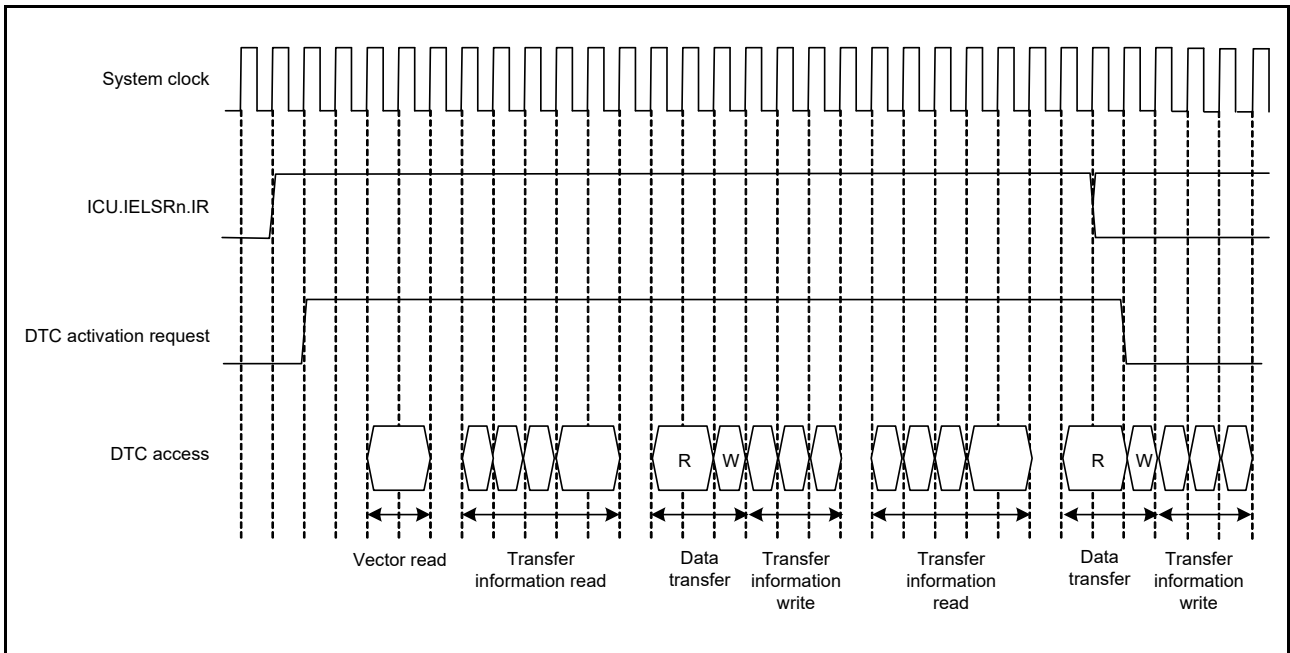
System clock

ICU.IELSRn.IR

DTC activation request

DTC access

R W R W

Vector read

Transfer information read

Data transfer

Transfer information write

Transfer information read

Data transfer

Transfer information write